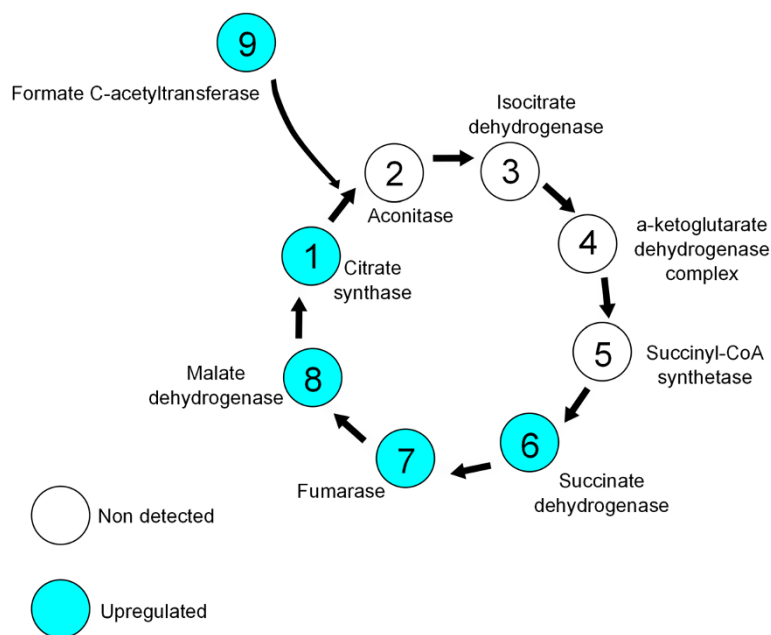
9

Formate C-acetyltransferase

2

Aconitase

Isocitrate dehydrogenase

3

4

a-ketoglutarate dehydrogenase complex

1

Citrate synthase

5

Succinyl-CoA synthetase

Malate dehydrogenase

8

6

Succinate dehydrogenase

7

Fumarase

Non detected

Upregulated